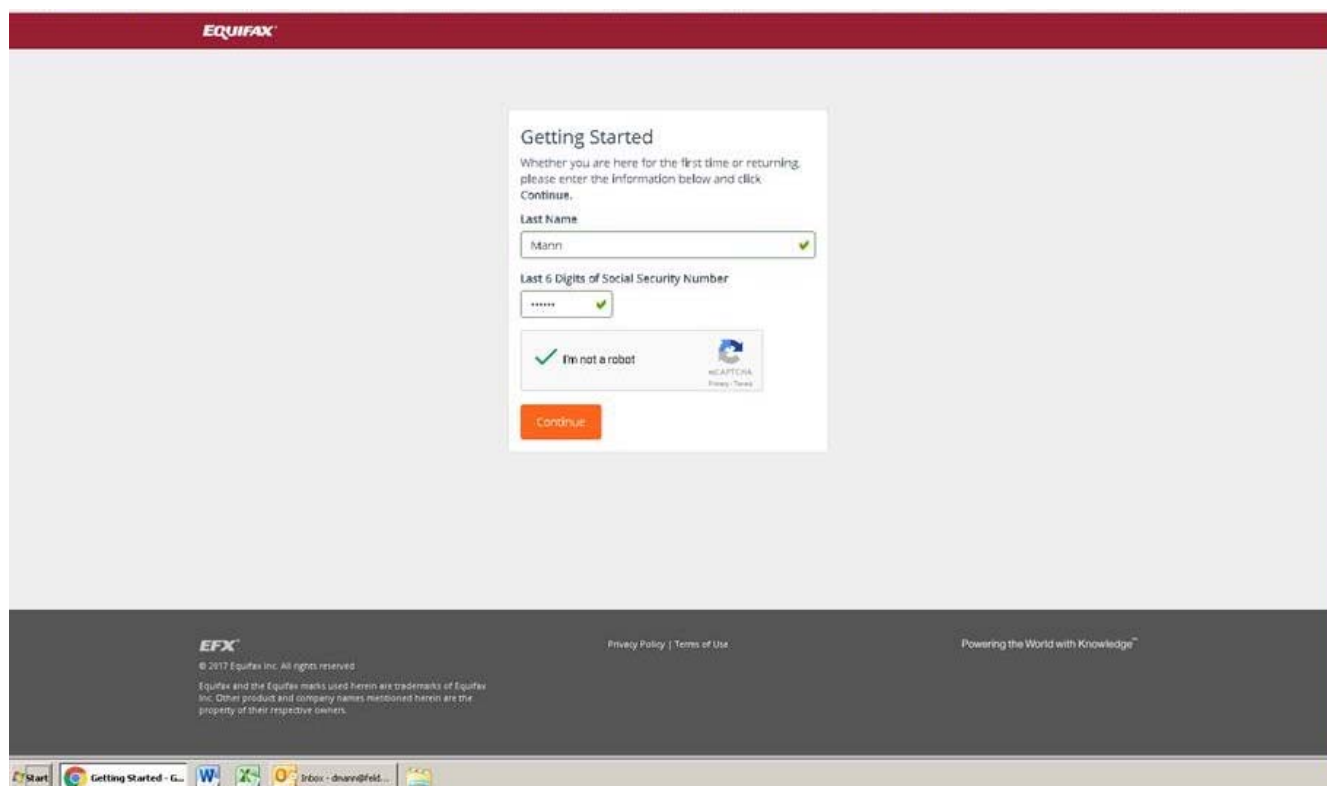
EQUIFAX

Getting Started

Whether you are here for the first time or returning, please enter the information below and click Continue.

Last Name

Mann

Last 6 Digits of Social Security Number

••••••

I'm not a robot

reCAPTCHA
Privacy - Terms

Continue

EFX

© 2017 Equifax Inc. All rights reserved

Equifax and the Equifax marks used herein are trademarks of Equifax Inc. Other product and company names mentioned herein are the property of their respective owners.

Privacy Policy | Terms of Use

Powering the World with Knowledge™

Start Getting Started - G... Inbox - dmann@feld...